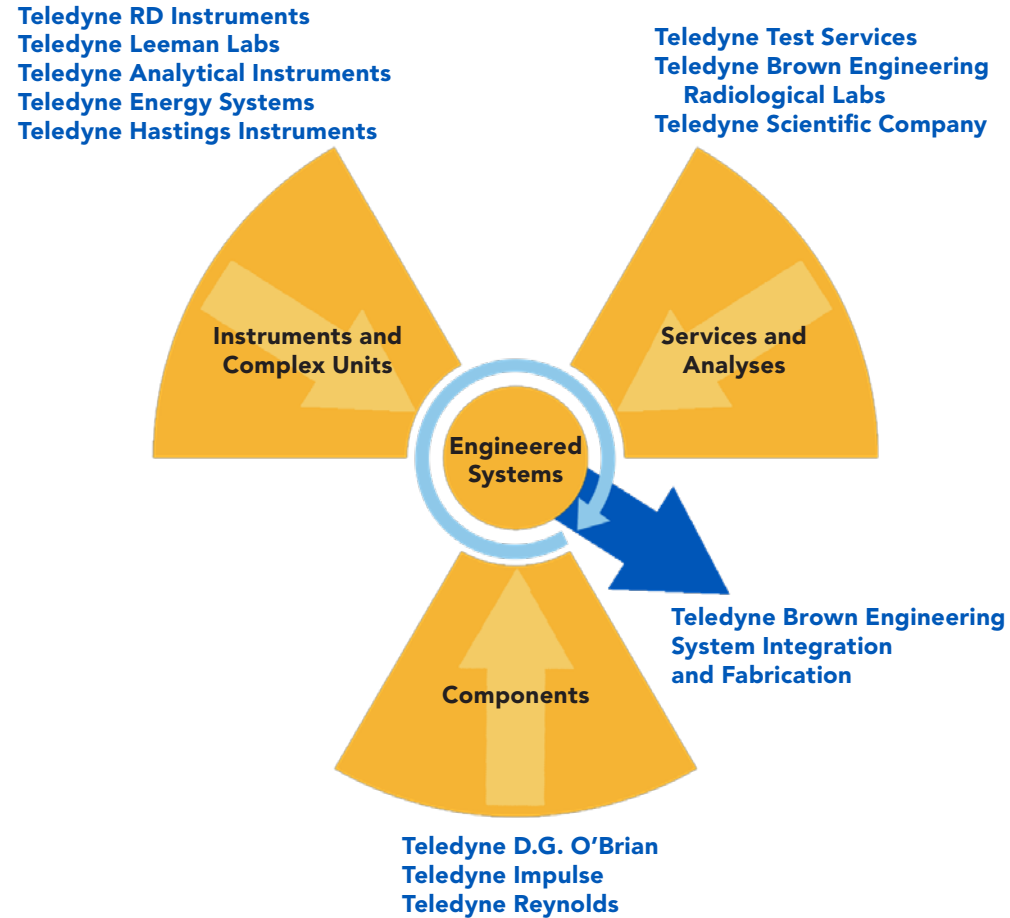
Teledyne RD Instruments
Teledyne Leeman Labs
Teledyne Analytical Instruments
Teledyne Energy Systems
Teledyne Hastings Instruments

Teledyne Test Services
Teledyne Brown Engineering
Radiological Labs
Teledyne Scientific Company

Instruments and Complex Units

Services and Analyses

Engineered Systems

Teledyne Brown Engineering
System Integration
and Fabrication

Components

Teledyne D.G. O'Brian
Teledyne Impulse
Teledyne Reynolds